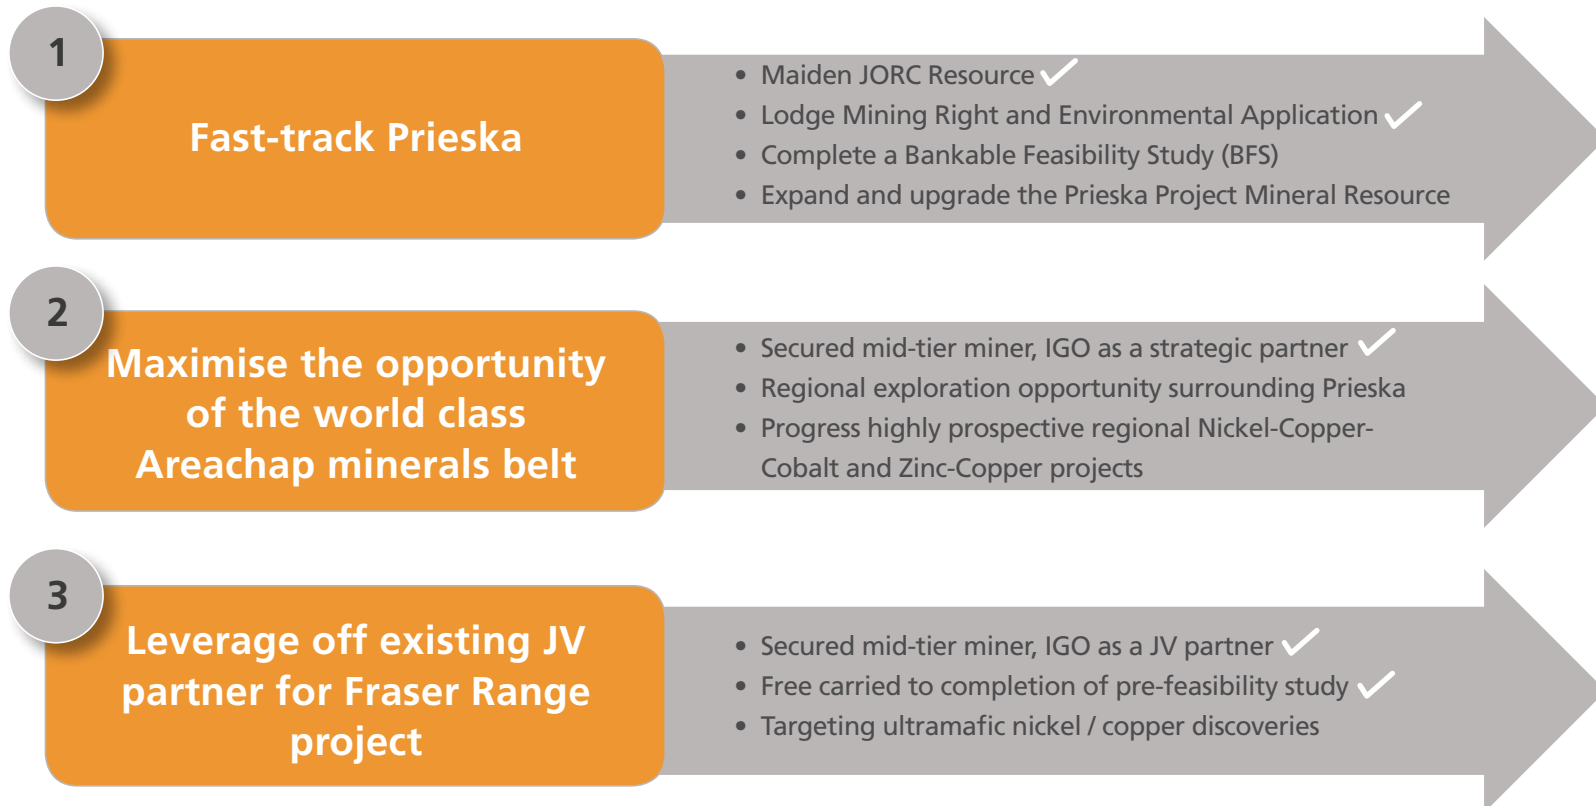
1

Fast-track Prieska

• Maiden JORC Resource ✓
• Lodge Mining Right and Environmental Application ✓
• Complete a Bankable Feasibility Study (BFS)
• Expand and upgrade the Prieska Project Mineral Resource

2

Maximise the opportunity of the world class Areachap minerals belt

• Secured mid-tier miner, IGO as a strategic partner ✓
• Regional exploration opportunity surrounding Prieska
• Progress highly prospective regional Nickel-Copper-Cobalt and Zinc-Copper projects

3

Leverage off existing JV partner for Fraser Range project

• Secured mid-tier miner, IGO as a JV partner ✓
• Free carried to completion of pre-feasibility study ✓
• Targeting ultramafic nickel / copper discoveries